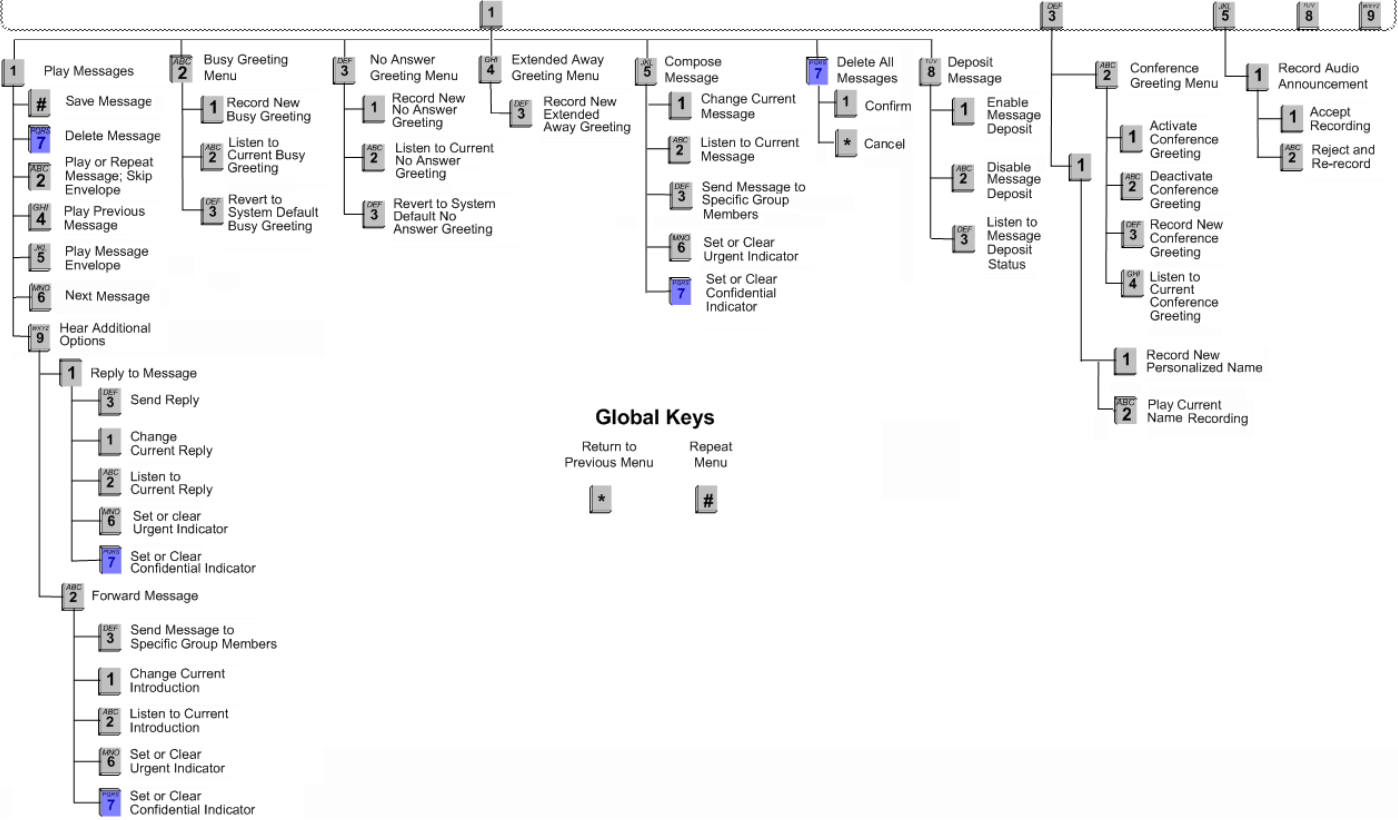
1

DEF 3

JKL 5

TUV 8

WXYZ 9

1 Play Messages

# Save Message

PQRS 7 Delete Message

ABC 2 Play or Repeat Message; Skip Envelope

GHI 4 Play Previous Message

JKL 5 Play Message Envelope

MNO 6 Next Message

WXYZ 9 Hear Additional Options

1 Reply to Message

DEF 3 Send Reply

1 Change Current Reply

ABC 2 Listen to Current Reply

MNO 6 Set or clear Urgent Indicator

PQRS 7 Set or Clear Confidential Indicator

ABC 2 Forward Message

DEF 3 Send Message to Specific Group Members

1 Change Current Introduction

ABC 2 Listen to Current Introduction

MNO 6 Set or Clear Urgent Indicator

PQRS 7 Set or Clear Confidential Indicator

ABC 2 Busy Greeting Menu

1 Record New Busy Greeting

ABC 2 Listen to Current Busy Greeting

DEF 3 Revert to System Default Busy Greeting

DEF 3 No Answer Greeting Menu

1 Record New No Answer Greeting

ABC 2 Listen to Current No Answer Greeting

DEF 3 Revert to System Default No Answer Greeting

GHI 4 Extended Away Greeting Menu

DEF 3 Record New Extended Away Greeting

JKL 5 Compose Message

1 Change Current Message

ABC 2 Listen to Current Message

DEF 3 Send Message to Specific Group Members

MNO 6 Set or Clear Urgent Indicator

PQRS 7 Set or Clear Confidential Indicator

PQRS 7 Delete All Messages

1 Confirm

* Cancel

TUV 8 Deposit Message

1 Enable Message Deposit

ABC 2 Disable Message Deposit

DEF 3 Listen to Message Deposit Status

ABC 2 Conference Greeting Menu

1 Activate Conference Greeting

ABC 2 Deactivate Conference Greeting

DEF 3 Record New Conference Greeting

GHI 4 Listen to Current Conference Greeting

1

1 Record New Personalized Name

ABC 2 Play Current Name Recording

1 Record Audio Announcement

1 Accept Recording

ABC 2 Reject and Re-record

Global Keys

Return to Previous Menu

Repeat Menu

*

#